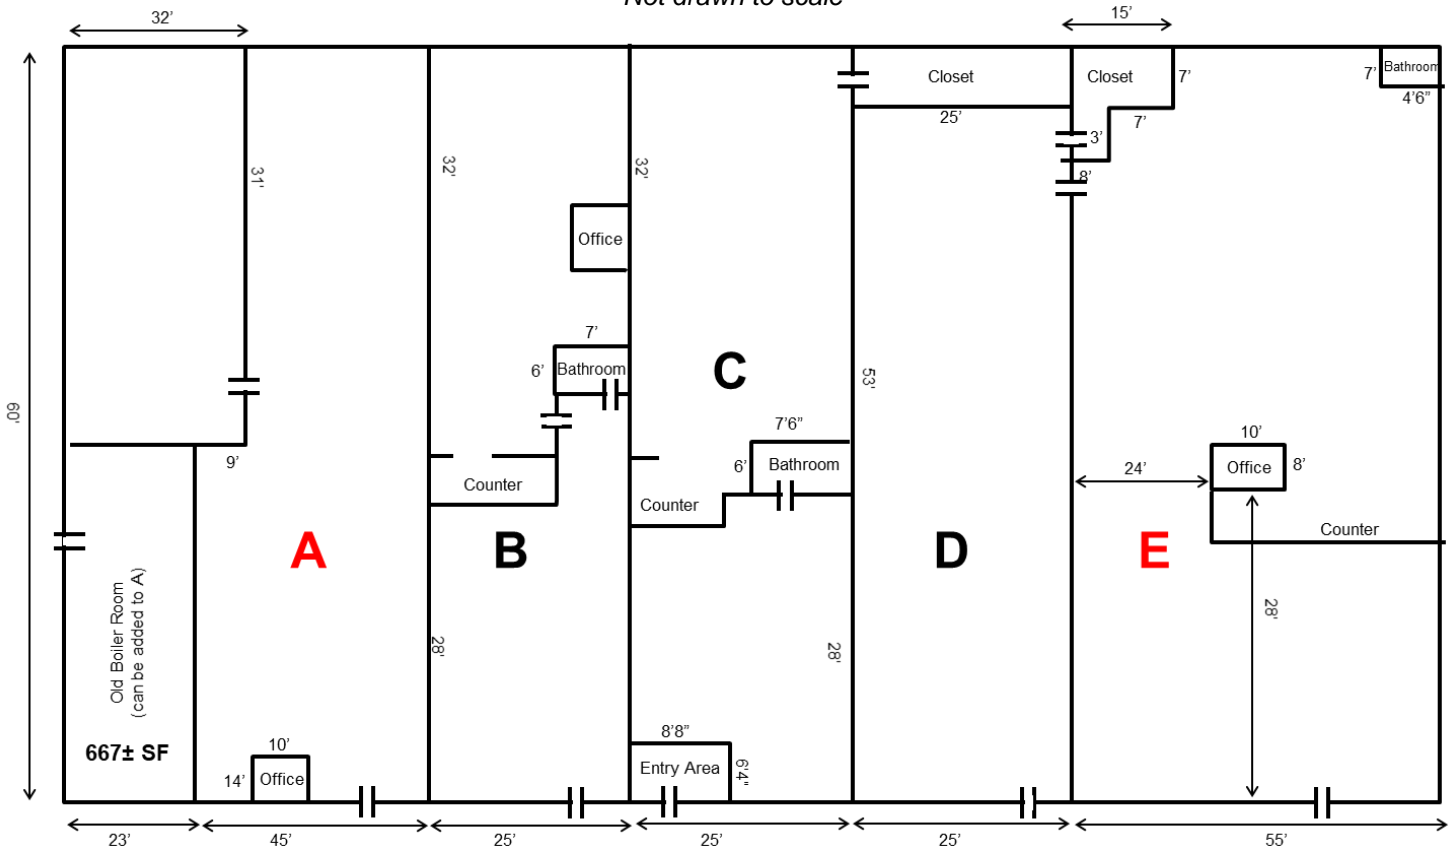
Not drawn to scale

32'
15'
60'
31'
32'
32'
Closet
Closet
7'
Bathroom
7'
4'6"
25'
7'
3'
8'
Office
7'
6'
Bathroom
C
53'
9'
7'6"
6'
Bathroom
10'
24'
Office
8'
Counter
Counter
Counter
A
B
D
E
Old Boiler Room (can be added to A)
28'
28'
28'
667± SF
10'
14'
Office
8'8"
Entry Area
6'4"
23'
45'
25'
25'
25'
55'